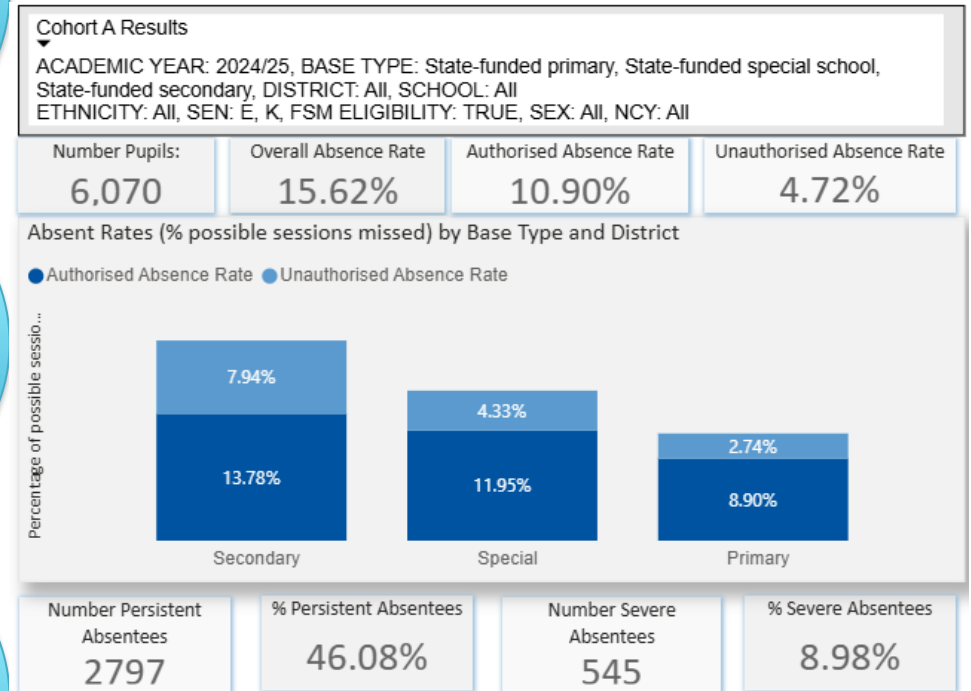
Cohort A Results

ACADEMIC YEAR: 2024/25, BASE TYPE: State-funded primary, State-funded special school, State-funded secondary, DISTRICT: All, SCHOOL: All
ETHNICITY: All, SEN: E, K, FSM ELIGIBILITY: TRUE, SEX: All, NCY: All

Number Pupils:
6,070

Overall Absence Rate
15.62%

Authorised Absence Rate
10.90%

Unauthorised Absence Rate
4.72%

Absent Rates (% possible sessions missed) by Base Type and District

Authorised Absence Rate
Unauthorised Absence Rate

Percentage of possible sessio...

7.94%
13.78%
Secondary

4.33%
11.95%
Special

2.74%
8.90%
Primary

Number Persistent Absentees
2797

% Persistent Absentees
46.08%

Number Severe Absentees
545

% Severe Absentees
8.98%